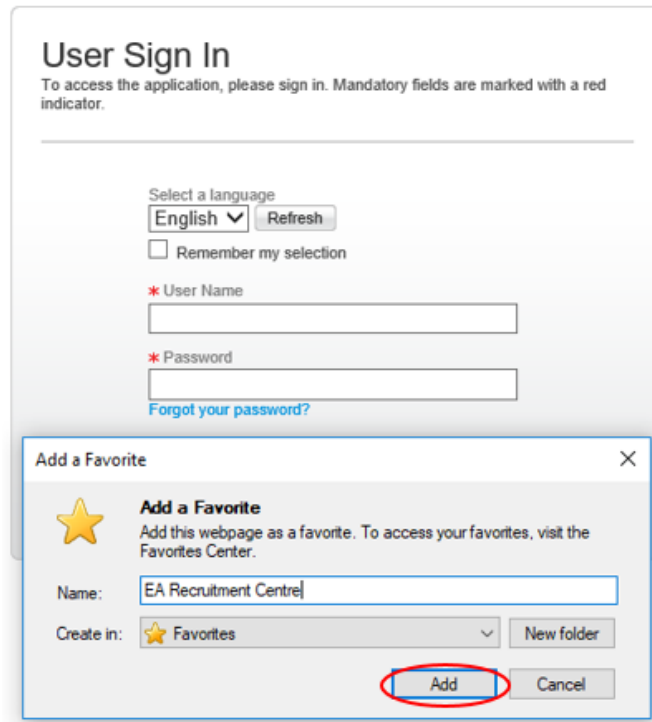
User Sign In
To access the application, please sign in. Mandatory fields are marked with a red indicator.

Select a language
English
Refresh
Remember my selection
* User Name
* Password
Forgot your password?

Add a Favorite
×
Add a Favorite
Add this webpage as a favorite. To access your favorites, visit the Favorites Center.
Name: EA Recruitment Centre
Create in: Favorites
New folder
Add
Cancel